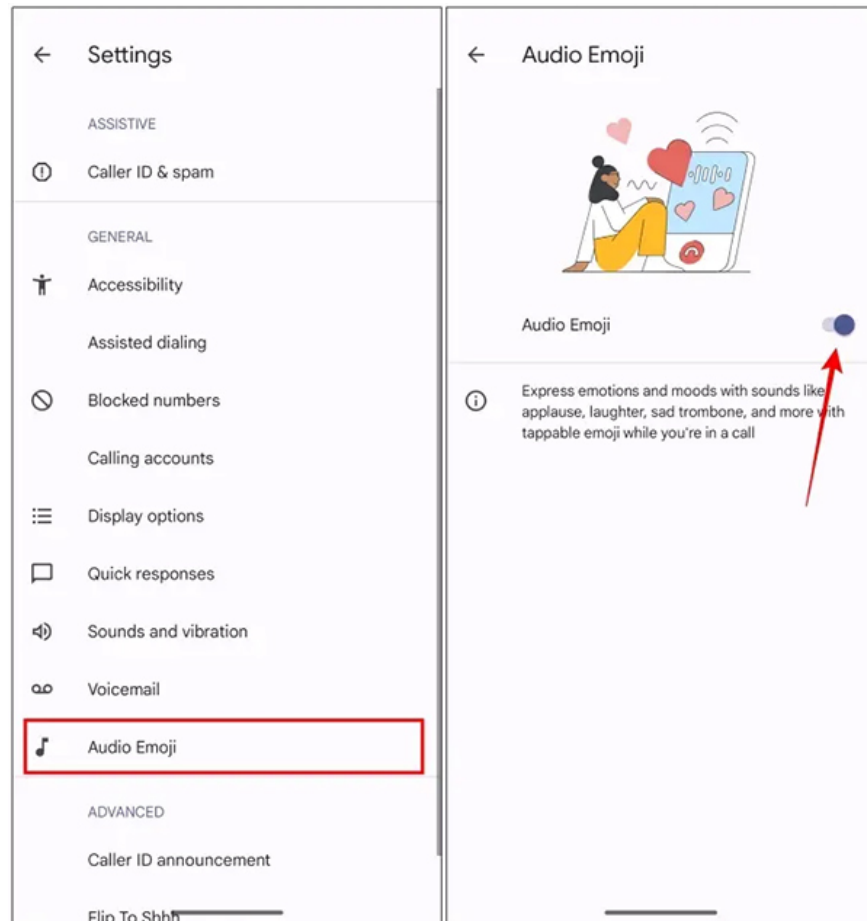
Settings

ASSISTIVE

Caller ID & spam

GENERAL

Accessibility

Assisted dialing

Blocked numbers

Calling accounts

Display options

Quick responses

Sounds and vibration

Voicemail

Audio Emoji

ADVANCED

Caller ID announcement

Flip To Shhh

Audio Emoji

Audio Emoji

Express emotions and moods with sounds like applause, laughter, sad trombone, and more with tappable emoji while you're in a call